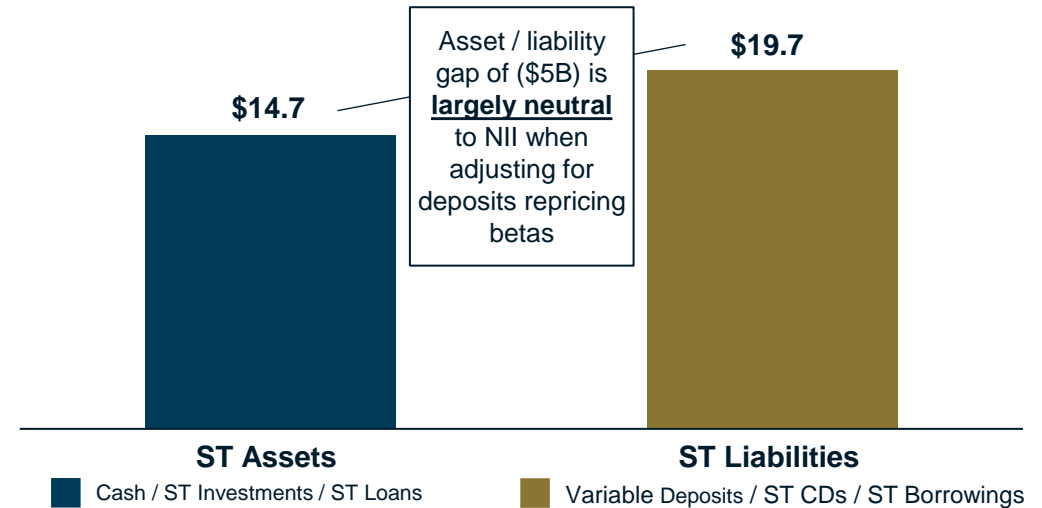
Asset / liability gap of ($5B) is **largely neutral** to NII when adjusting for deposits repricing betas

$14.7

$19.7

ST Assets

ST Liabilities

Cash / ST Investments / ST Loans

Variable Deposits / ST CDs / ST Borrowings